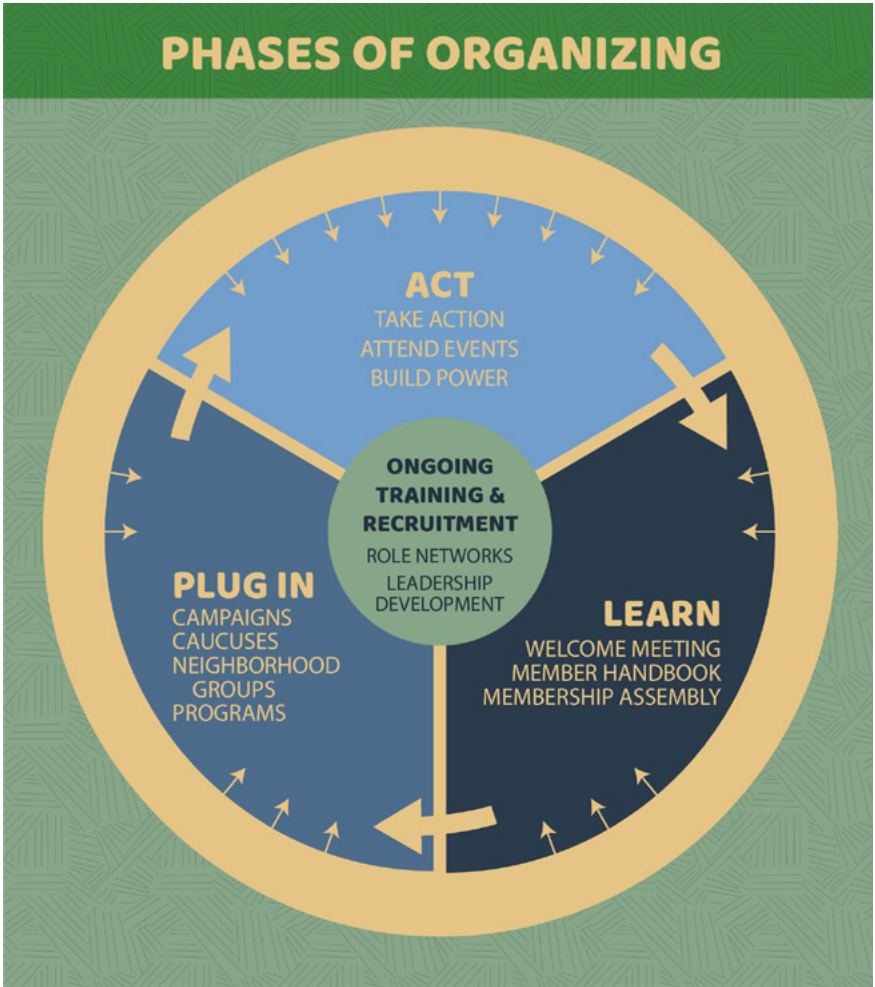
PHASES OF ORGANIZING

ACT
TAKE ACTION
ATTEND EVENTS
BUILD POWER

ONGOING TRAINING & RECRUITMENT
ROLE NETWORKS
LEADERSHIP DEVELOPMENT

PLUG IN
CAMPAIGNS
CAUCUSES
NEIGHBORHOOD GROUPS
PROGRAMS

LEARN
WELCOME MEETING
MEMBER HANDBOOK
MEMBERSHIP ASSEMBLY